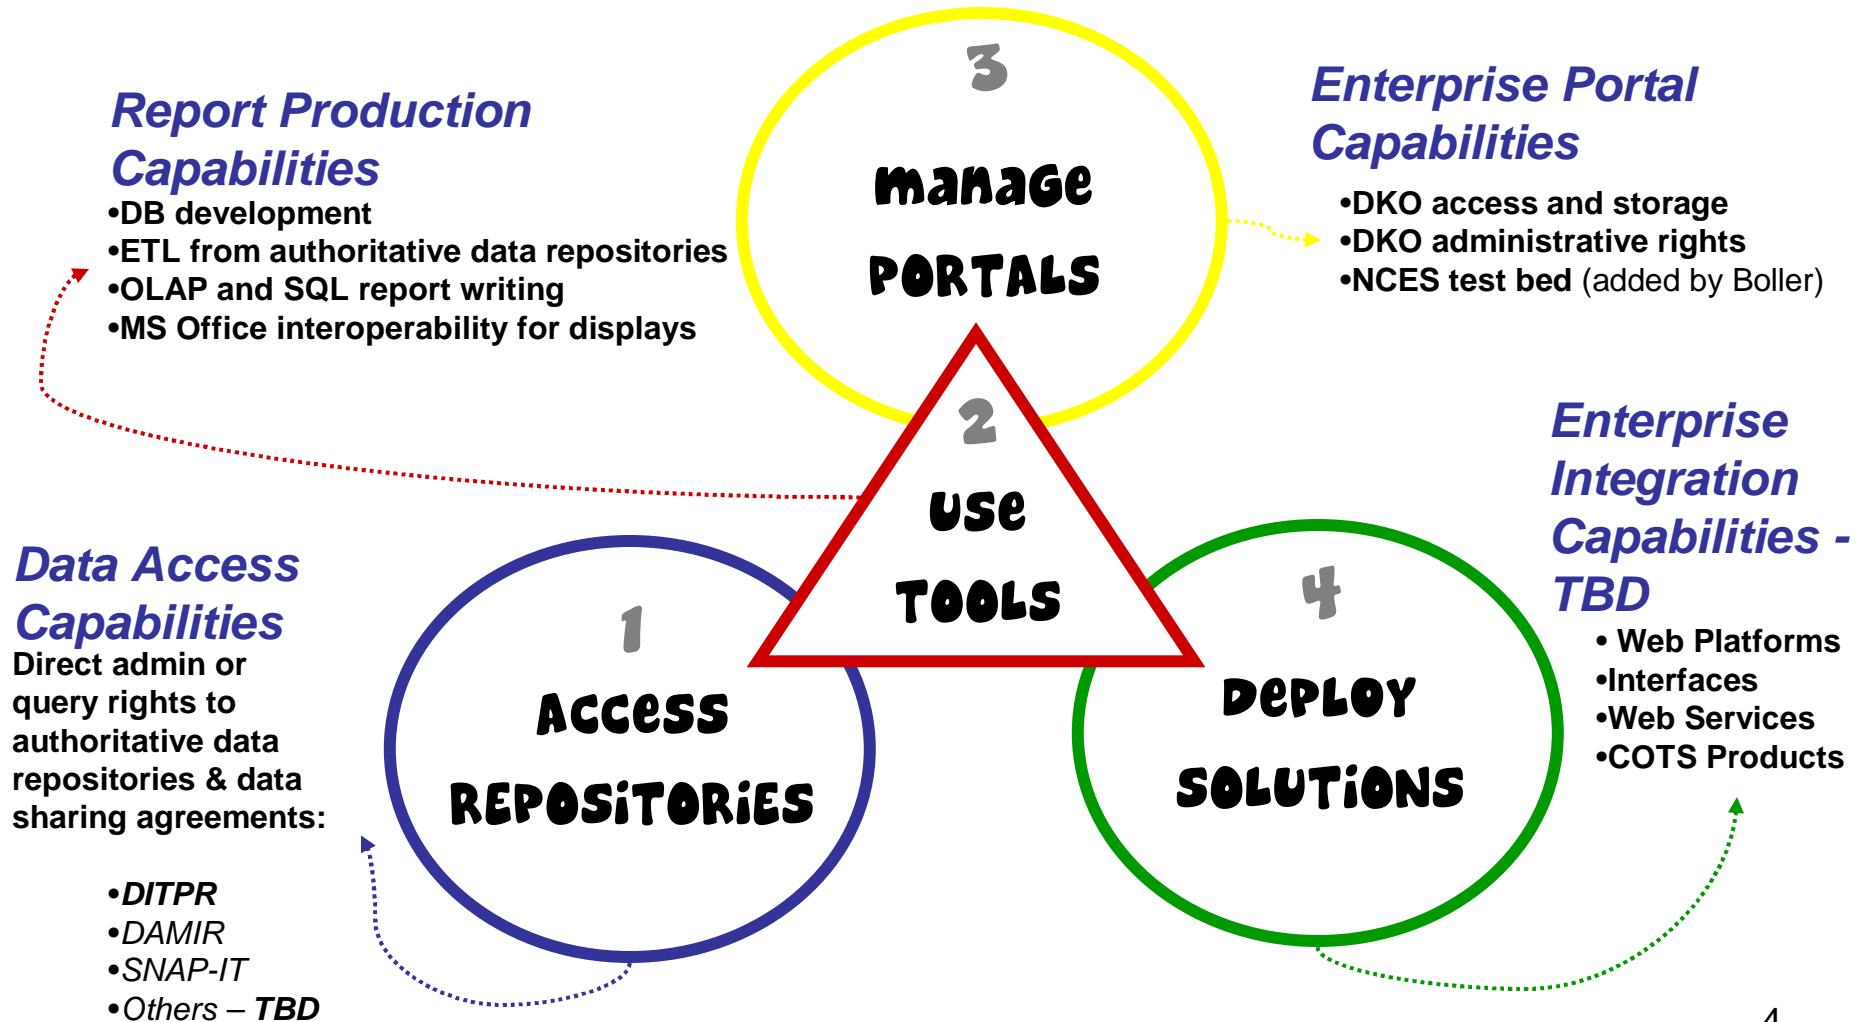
Report Production Capabilities
•DB development
•ETL from authoritative data repositories
•OLAP and SQL report writing
•MS Office interoperability for displays

3
manage
PORTALS

Enterprise Portal Capabilities
•DKO access and storage
•DKO administrative rights
•NCES test bed (added by Boller)

2
use
TOOLS

Enterprise Integration Capabilities - TBD
• Web Platforms
•Interfaces
•Web Services
•COTS Products

Data Access Capabilities
Direct admin or query rights to authoritative data repositories & data sharing agreements:

•DITPR
•DAMIR
•SNAP-IT
•Others – TBD

1
Access
REPOSITORIES

4
Deploy
SOLUTIONS

4